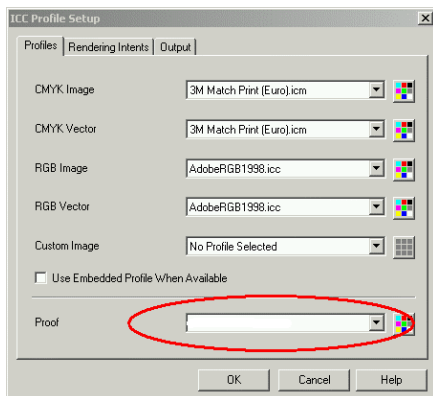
ICC Profile Setup

Profiles | Rendering Intents | Output

CMYK Image | 3M Match Print (Euro).icm

CMYK Vector | 3M Match Print (Euro).icm

RGB Image | AdobeRGB1998.icc

RGB Vector | AdobeRGB1998.icc

Custom Image | No Profile Selected

Use Embedded Profile When Available

Proof

OK | Cancel | Help